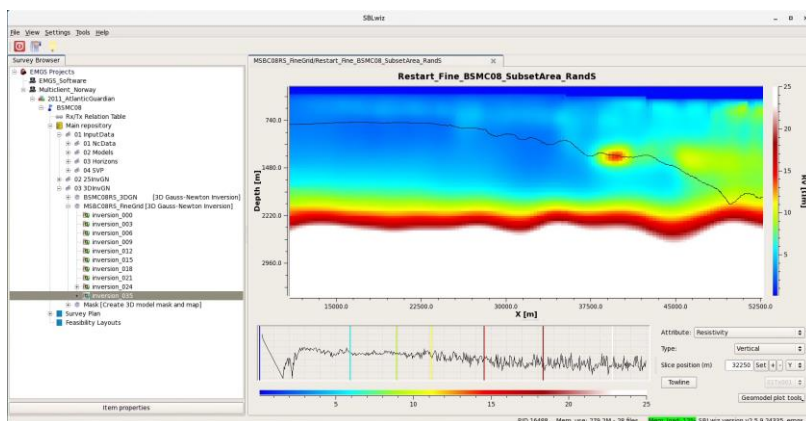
SBLwiz

File View Settings Tools Help

Survey Browser

EMGS Projects
EMGS_Software
Multiclient_Norway
2011_AtlanticGuardian
BSMC08
Rx/Tx Relation Table
Main repository
01 InputData
01 NcData
02 Models
03 Horizons
04 SVP
02 25InvGN
03 3DInvGN
BSMC08RS_3DGN [3D Gauss-Newton Inversion]
MSBC08RS_FineGrid [3D Gauss-Newton Inversion]
inversion_000
inversion_003
inversion_006
inversion_009
inversion_012
inversion_015
inversion_018
inversion_021
inversion_024
inversion_035
Mask [Create 3D model mask and map]
Survey Plan
Feasibility Layouts

Item properties

MSBC08RS_FineGrid/Restart_Fine_BSMC08_SubsetArea_RandS

Restart_Fine_BSMC08_SubsetArea_RandS

740.0
1480.0
2220.0
2960.0
Depth [m]

15000.0
22500.0
30000.0
37500.0
45000.0
52500.0
X [m]

25
20
15
10
5
R [Ωm]

5
10
15
20
25

Attribute: Resistivity
Type: Vertical
Slice position (m) 32250 Set Y
Towline
Geomodel plot tools

PID 16408 Mem. use: 279.2M - 28 files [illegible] SBLwiz version v2.5.9.34335 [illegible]